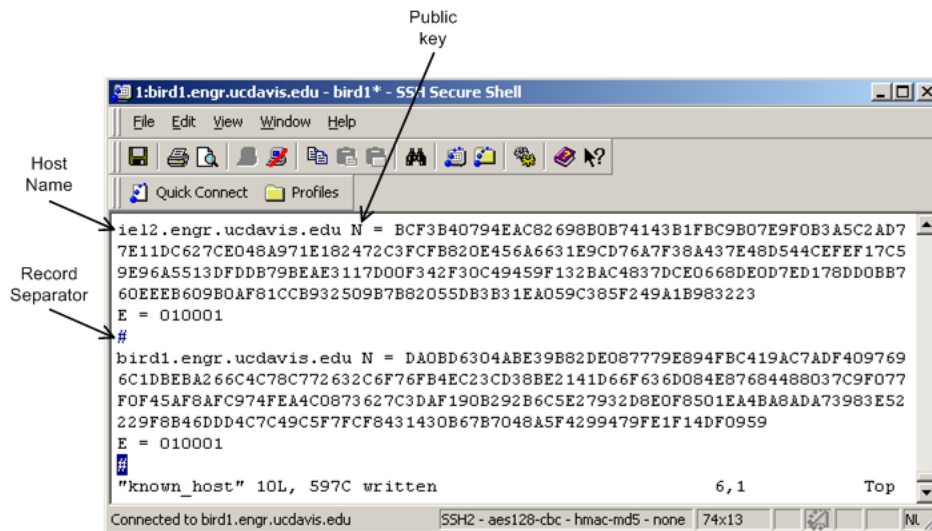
Public key

Host Name

Record Separator

1:bird1.engr.ucdavis.edu - bird1* - SSH Secure Shell

File Edit View Window Help

Quick Connect Profiles

iel2.engr.ucdavis.edu N = BCF3B40794EAC82698B0B74143B1FBC9B07E9F0B3A5C2AD77E11DC627CE048A971E182472C3FCFB820E456A6631E9CD76A7F38A437E48D544CEFEF17C59E96A5513DFDDB79BEAE3117D00F342F30C49459F132BAC4837DCE0668DE0D7ED178DD0BB760EEEB609B0AF81CCB932509B7B82055DB3B31EA059C385F249A1B983223
E = 010001
#
bird1.engr.ucdavis.edu N = DA0BD6304ABE39B82DE087779E894FBC419AC7ADF4097696C1DBEBA266C4C78C772632C6F76FB4EC23CD38BE2141D66F636D084E87684488037C9F077F0F45AF8AFC974FEA4C0873627C3DAF190B292B6C5E27932D8E0F8501EA4BA8ADA73983E52229F8B46DDD4C7C49C5F7FCF8431430B67B7048A5F4299479FE1F14DF0959
E = 010001
#
"known_host" 10L, 597C written 6,1 Top

Connected to bird1.engr.ucdavis.edu SSH2 - aes128-cbc - hmac-md5 - none 74x13 NL